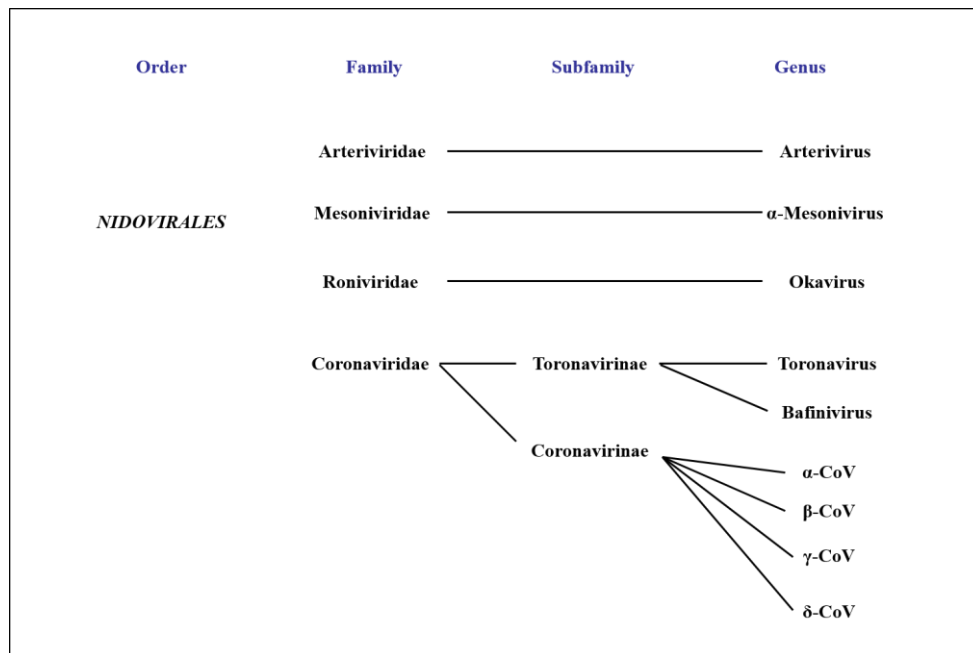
Order

Family

Subfamily

Genus

NIDOVIRALES

Arteriviridae

Arterivirus

Mesoniviridae

α-Mesonivirus

Roniviridae

Okavirus

Coronaviridae

Toronavirinae

Toronavirus

Bafinivirus

Coronavirinae

α-CoV

β-CoV

γ-CoV

δ-CoV